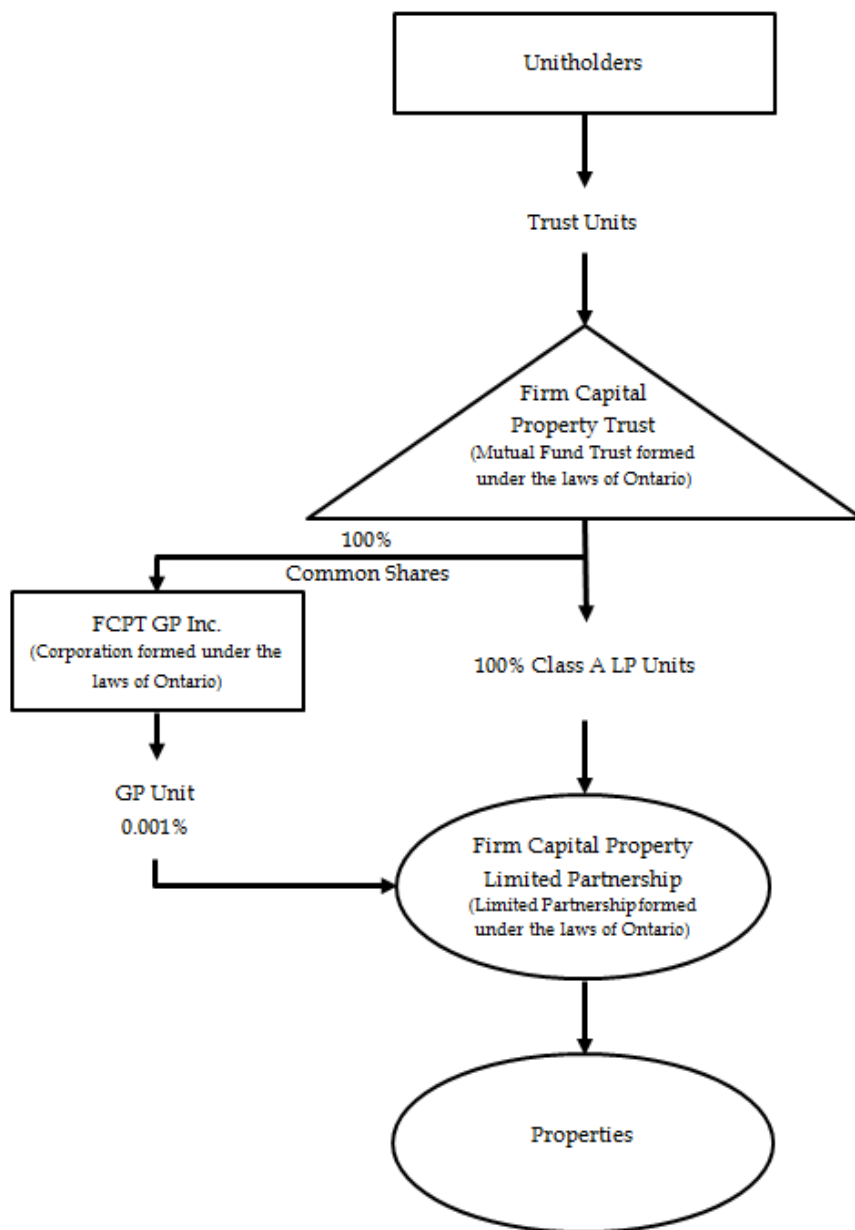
Unitholders

Trust Units

Firm Capital Property Trust
(Mutual Fund Trust formed under the laws of Ontario)

100%
Common Shares

FCPT GP Inc.
(Corporation formed under the laws of Ontario)

100% Class A LP Units

GP Unit
0.001%

Firm Capital Property Limited Partnership
(Limited Partnership formed under the laws of Ontario)

Properties